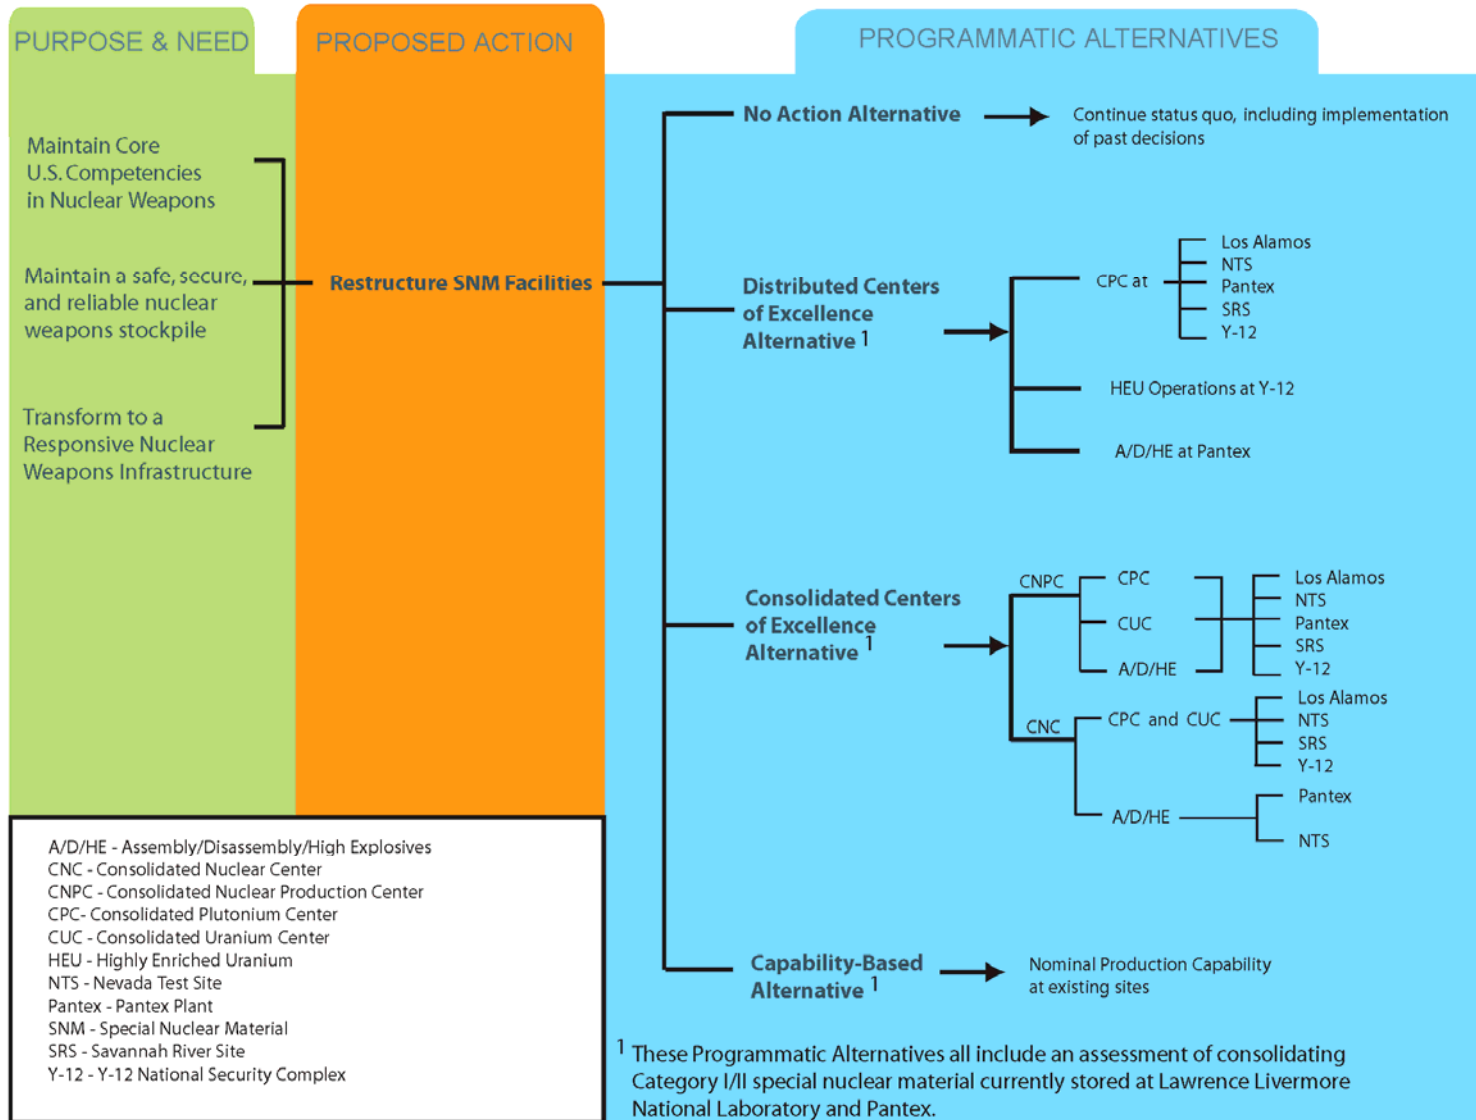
PURPOSE & NEED

PROPOSED ACTION

PROGRAMMATIC ALTERNATIVES

Maintain Core U.S. Competencies in Nuclear Weapons

Maintain a safe, secure, and reliable nuclear weapons stockpile

Transform to a Responsive Nuclear Weapons Infrastructure

Restructure SNM Facilities

No Action Alternative

Continue status quo, including implementation of past decisions

Distributed Centers of Excellence Alternative $^1$

CPC at

Los Alamos
NTS
Pantex
SRS
Y-12

HEU Operations at Y-12

A/D/HE at Pantex

Consolidated Centers of Excellence Alternative $^1$

CNPC

CPC
CUC
A/D/HE

Los Alamos
NTS
Pantex
SRS
Y-12

CNC

CPC and CUC

Los Alamos
NTS
SRS
Y-12

A/D/HE

Pantex
NTS

Capability-Based Alternative $^1$

Nominal Production Capability at existing sites

A/D/HE - Assembly/Disassembly/High Explosives
CNC - Consolidated Nuclear Center
CNPC - Consolidated Nuclear Production Center
CPC- Consolidated Plutonium Center
CUC - Consolidated Uranium Center
HEU - Highly Enriched Uranium
NTS - Nevada Test Site
Pantex - Pantex Plant
SNM - Special Nuclear Material
SRS - Savannah River Site
Y-12 - Y-12 National Security Complex

$^1$ These Programmatic Alternatives all include an assessment of consolidating Category I/II special nuclear material currently stored at Lawrence Livermore National Laboratory and Pantex.